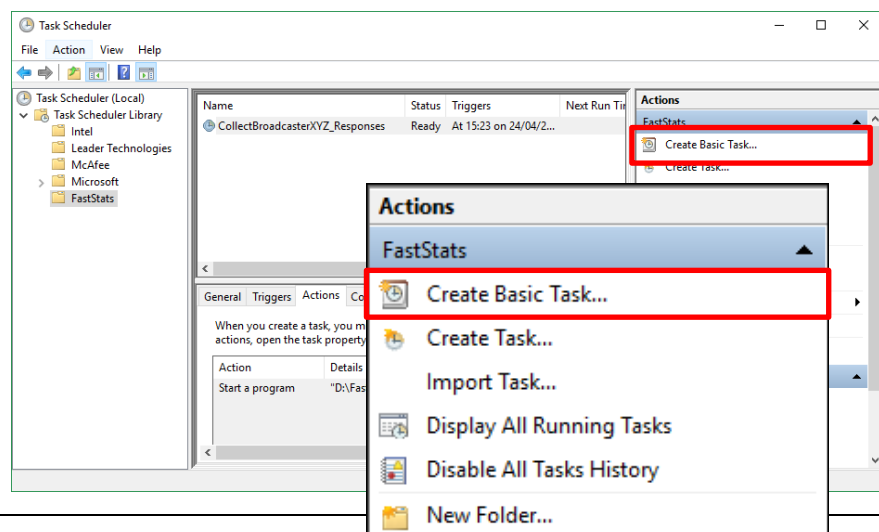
Task Scheduler

File Action View Help

Task Scheduler (Local)
Task Scheduler Library
Intel
Leader Technologies
McAfee
Microsoft
FastStats

| Name | Status | Triggers | Next Run Ti |
|---|---|---|---|
| CollectBroadcasterXYZ_Responses | Ready | At 15:23 on 24/04/2... | |

General Triggers Actions Co

When you create a task, you m actions, open the task property

| Action | Details |
|---|---|
| Start a program | "D:\Fas |

Actions
FastStats
Create Basic Task...
Create Task...

Actions
FastStats
Create Basic Task...
Create Task...
Import Task...
Display All Running Tasks
Disable All Tasks History
New Folder...